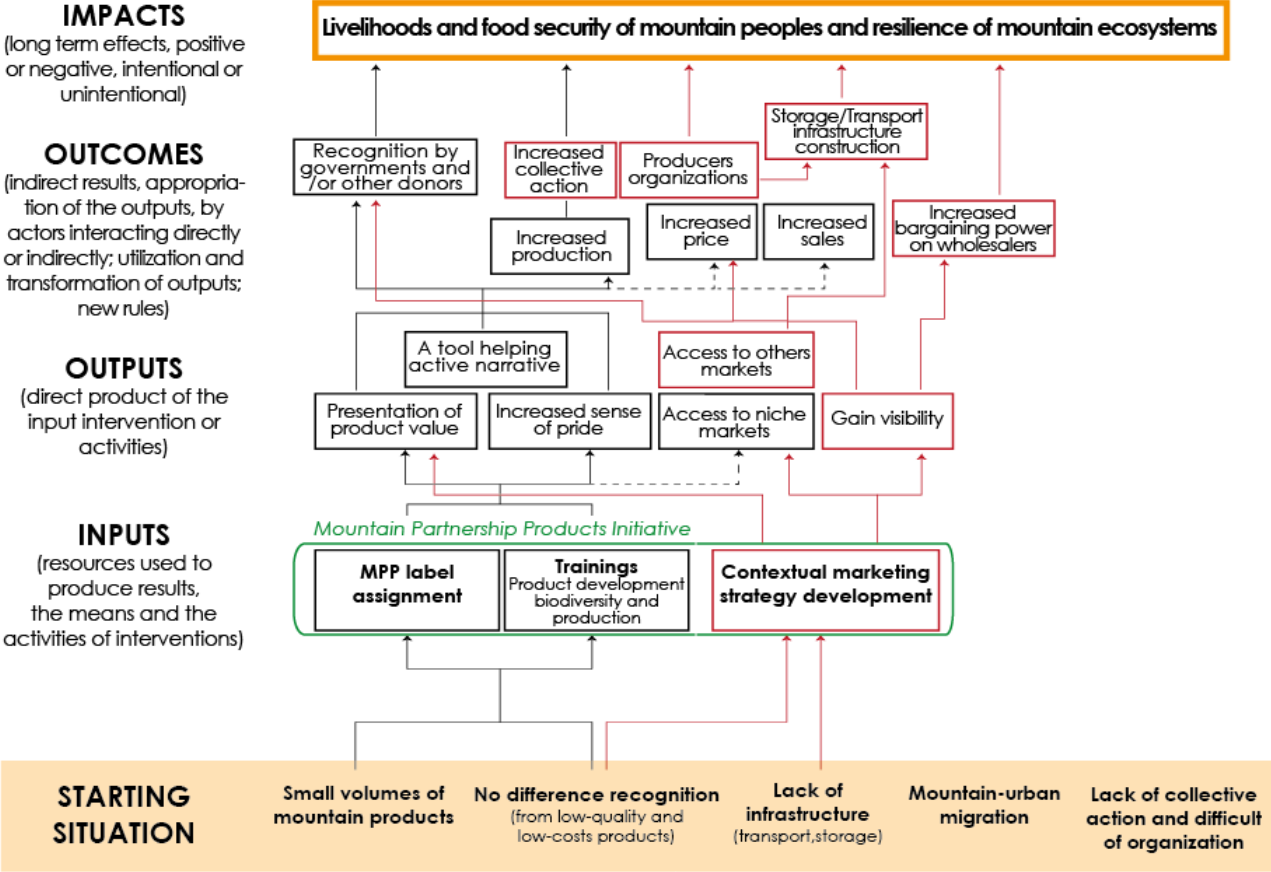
IMPACTS
(long term effects, positive or negative, intentional or unintentional)

Livelihoods and food security of mountain peoples and resilience of mountain ecosystems

OUTCOMES
(indirect results, appropriation of the outputs, by actors interacting directly or indirectly; utilization and transformation of outputs; new rules)

Recognition by governments and /or other donors

Increased collective action

Producers organizations

Storage/Transport infrastructure construction

Increased production

Increased price

Increased sales

Increased bargaining power on wholesalers

OUTPUTS
(direct product of the input intervention or activities)

A tool helping active narrative

Access to others markets

Presentation of product value

Increased sense of pride

Access to niche markets

Gain visibility

INPUTS
(resources used to produce results, the means and the activities of interventions)

Mountain Partnership Products Initiative

MPP label assignment

Trainings
Product development biodiversity and production

Contextual marketing strategy development

STARTING SITUATION

Small volumes of mountain products

No difference recognition
(from low-quality and low-costs products)

Lack of infrastructure
(transport,storage)

Mountain-urban migration

Lack of collective action and difficult of organization